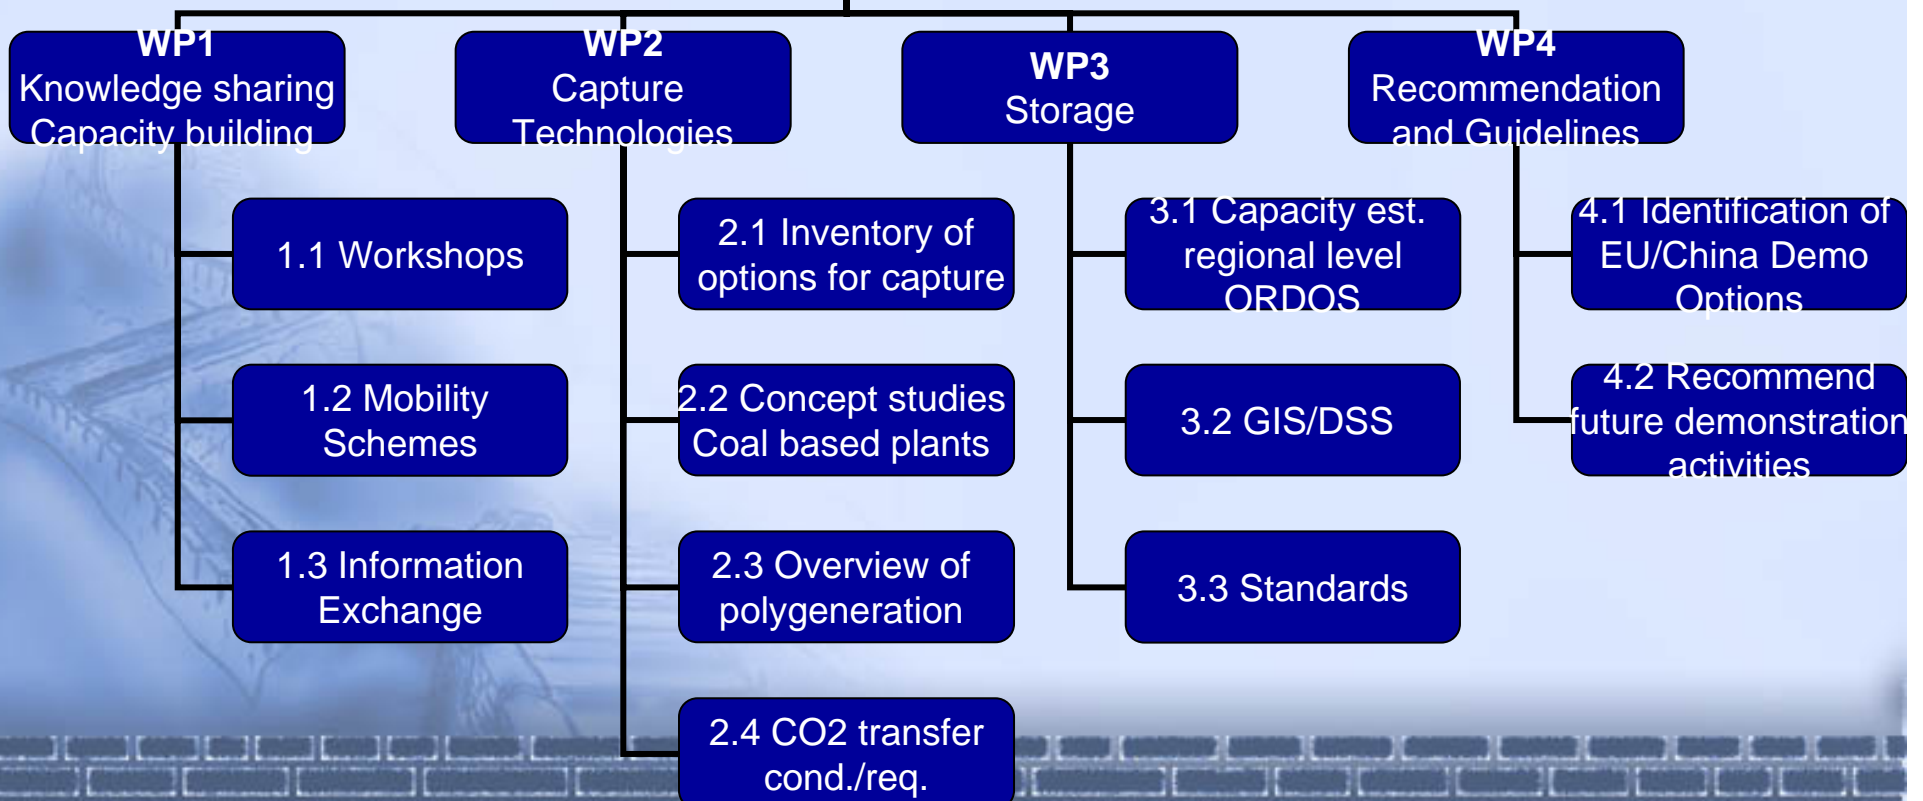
WP1
Knowledge sharing
Capacity building

WP2
Capture
Technologies

WP3
Storage

WP4
Recommendation
and Guidelines

1.1 Workshops

1.2 Mobility
Schemes

1.3 Information
Exchange

2.1 Inventory of
options for capture

2.2 Concept studies
Coal based plants

2.3 Overview of
polygeneration

2.4 CO2 transfer
cond./req.

3.1 Capacity est.
regional level
ORDOS

3.2 GIS/DSS

3.3 Standards

4.1 Identification of
EU/China Demo
Options

4.2 Recommend
future demonstration
activities